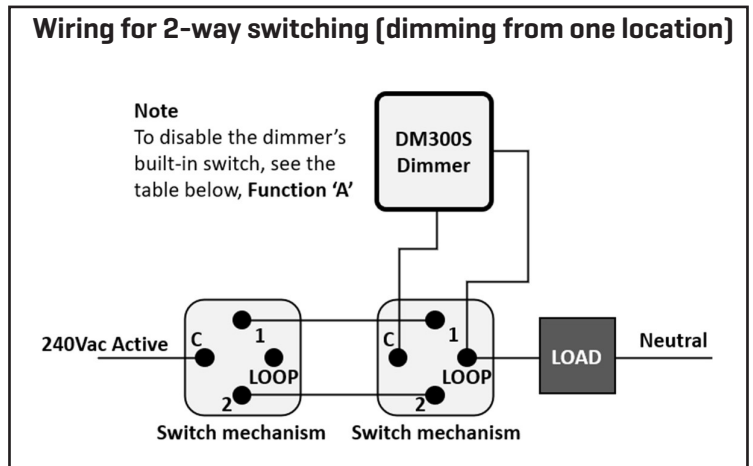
Wiring for 2-way switching (dimming from one location)

Note
To disable the dimmer's built-in switch, see the table below, **Function 'A'**

DM300S Dimmer

240Vac Active

C

1

LOOP

2

Switch mechanism

C

1

LOOP

2

Switch mechanism

LOAD

Neutral